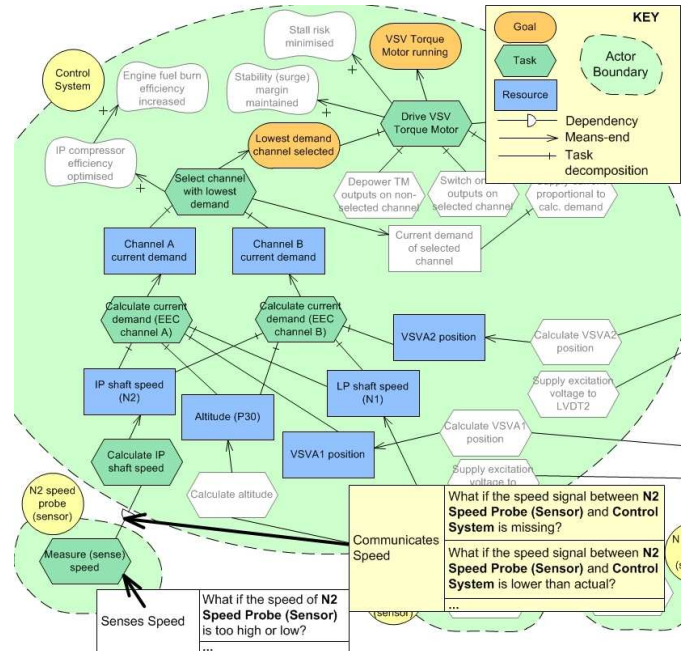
KEY

Goal

Task

Actor Boundary

Resource

Dependency

Means-end

Task decomposition

Control System

Engine fuel burn efficiency increased

Stall risk minimised

VSV Torque Motor running

Stability (surge) margin maintained

Drive VSV Torque Motor

Lowest demand channel selected

IP compressor efficiency optimised

Select channel with lowest demand

Depower TM outputs on non-selected channel

Switch on outputs on selected channel

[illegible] proportional to calc. demand

Current demand of selected channel

Channel A current demand

Channel B current demand

Calculate current demand (EEC channel A)

Calculate current demand (EEC channel B)

VSVA2 position

Calculate VSVA2 position

IP shaft speed (N2)

LP shaft speed (N1)

Supply excitation voltage to LVDT2

Altitude (P30)

Calculate VSVA1 position

Calculate IP shaft speed

VSVA1 position

Supply excitation voltage to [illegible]

Calculate altitude

N2 speed probe (sensor)

Measure (sense) speed

Communicates Speed

What if the speed signal between **N2 Speed Probe (Sensor)** and **Control System** is missing?

What if the speed signal between **N2 Speed Probe (Sensor)** and **Control System** is lower than actual?

...

Senses Speed

What if the speed of **N2 Speed Probe (Sensor)** is too high or low?

...

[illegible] (sensor)